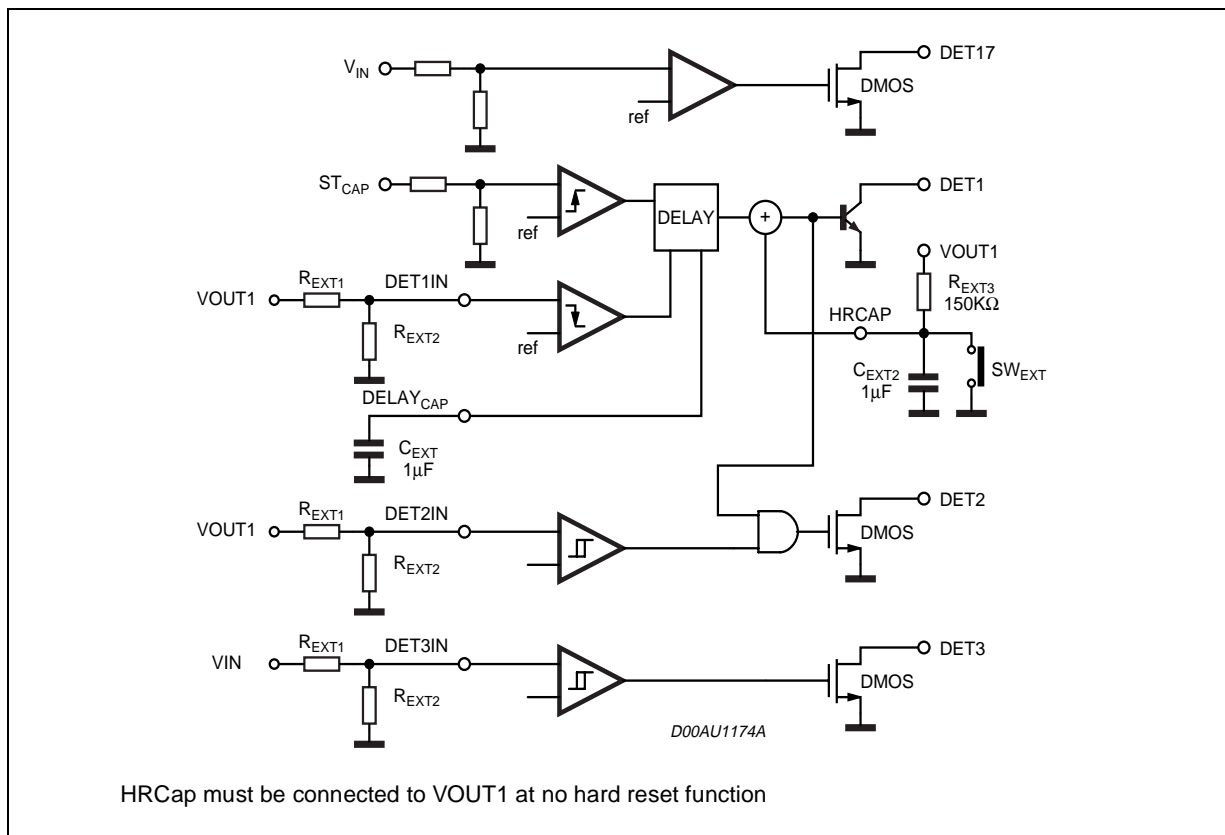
$V_{IN}$

DET17

DMOS

ref

$ST_{CAP}$

ref

DELAY

+

DET1

VOUT1

$R_{EXT1}$

DET1IN

VOUT1

$R_{EXT3}$

150KΩ

$R_{EXT2}$

ref

HRCAP

$C_{EXT2}$

1μF

$SW_{EXT}$

$DELAY_{CAP}$

$C_{EXT}$

1μF

VOUT1

$R_{EXT1}$

DET2IN

DET2

DMOS

$R_{EXT2}$

VIN

$R_{EXT1}$

DET3IN

DET3

DMOS

$R_{EXT2}$

D00AU1174A

HRCap must be connected to VOUT1 at no hard reset function